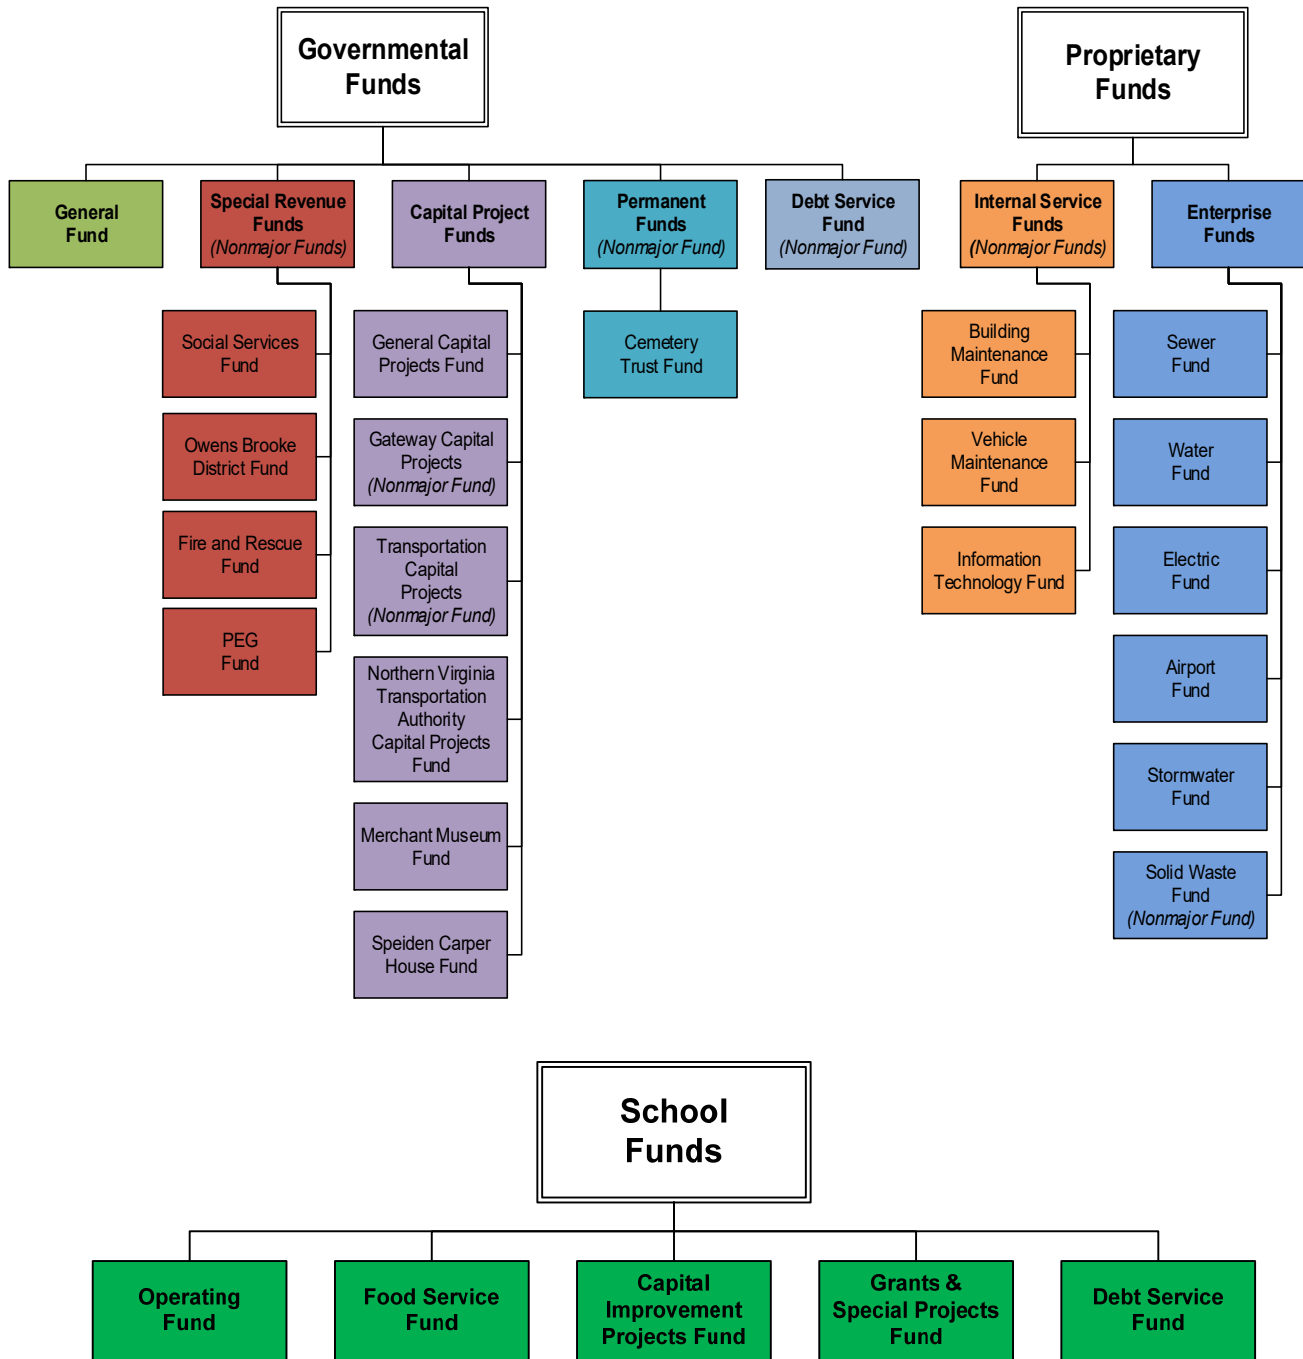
Governmental Funds

General Fund

Special Revenue Funds
(Nonmajor Funds)

Social Services Fund

Owens Brooke District Fund

Fire and Rescue Fund

PEG Fund

Capital Project Funds

General Capital Projects Fund

Gateway Capital Projects
(Nonmajor Fund)

Transportation Capital Projects
(Nonmajor Fund)

Northern Virginia Transportation Authority Capital Projects Fund

Merchant Museum Fund

Speiden Carper House Fund

Permanent Funds
(Nonmajor Fund)

Cemetery Trust Fund

Debt Service Fund
(Nonmajor Fund)

Proprietary Funds

Internal Service Funds
(Nonmajor Funds)

Building Maintenance Fund

Vehicle Maintenance Fund

Information Technology Fund

Enterprise Funds

Sewer Fund

Water Fund

Electric Fund

Airport Fund

Stormwater Fund

Solid Waste Fund
(Nonmajor Fund)

School Funds

Operating Fund

Food Service Fund

Capital Improvement Projects Fund

Grants & Special Projects Fund

Debt Service Fund